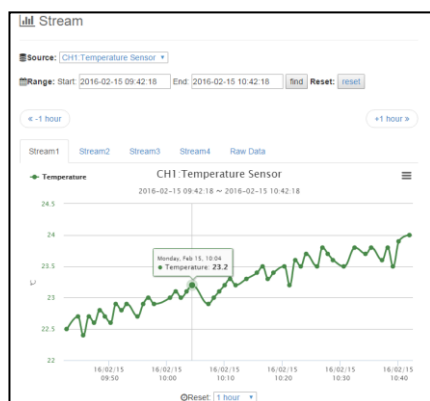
Stream

Source: CH1:Temperature Sensor ▾

Range: Start: 2016-02-15 09:42:18 End: 2016-02-15 10:42:18 find Reset: reset

« -1 hour

+1 hour »

Stream1 Stream2 Stream3 Stream4 Raw Data

Temperature

CH1:Temperature Sensor

2016-02-15 09:42:18 ~ 2016-02-15 10:42:18

24.5

24

23.5

23

22.5

22

℃

Monday, Feb 15, 10:04
● Temperature: 23.2

16/02/15 09:50

16/02/15 10:00

16/02/15 10:10

16/02/15 10:20

16/02/15 10:30

16/02/15 10:40

Reset: 1 hour ▾